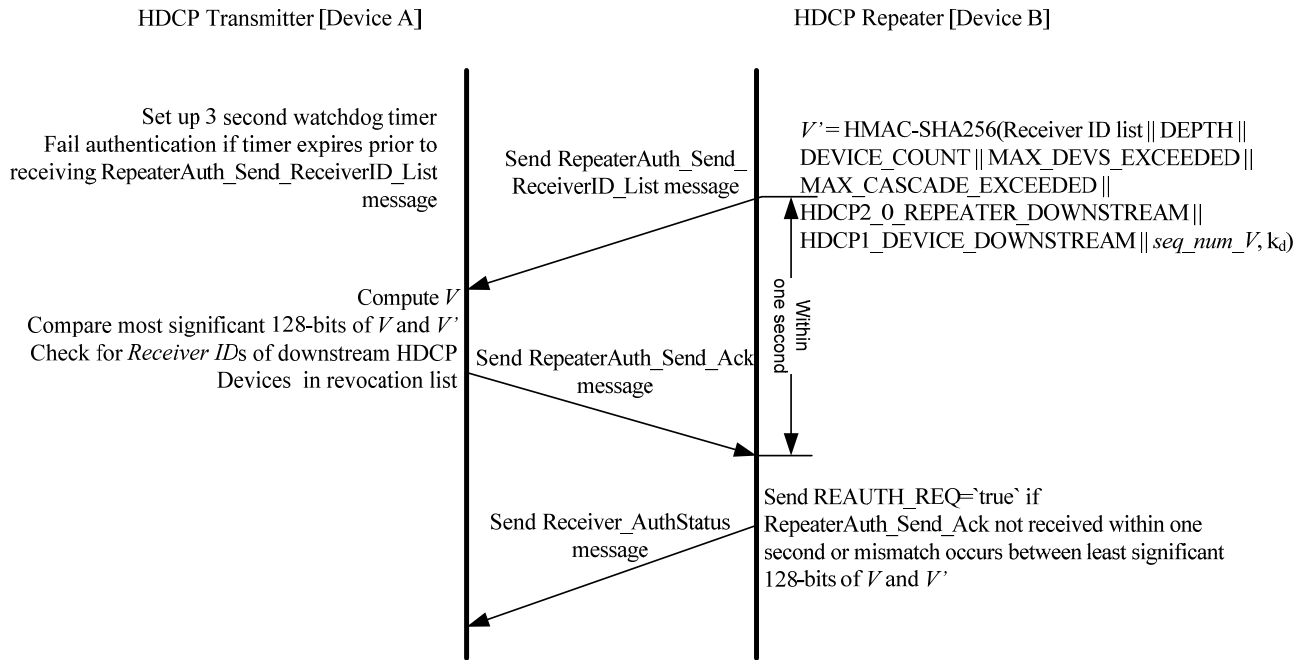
HDCP Transmitter [Device A]

HDCP Repeater [Device B]

Set up 3 second watchdog timer
Fail authentication if timer expires prior to receiving RepeaterAuth_Send_ReceiverID_List message

Send RepeaterAuth_Send_ReceiverID_List message

$V'$ = HMAC-SHA256(Receiver ID list || DEPTH || DEVICE_COUNT || MAX_DEVS_EXCEEDED || MAX_CASCADE_EXCEEDED || HDCP2_0_REPEATER_DOWNSTREAM || HDCP1_DEVICE_DOWNSTREAM || $seq\_num\_V$, $k_d$)

Compute $V$
Compare most significant 128-bits of $V$ and $V'$
Check for *Receiver ID*s of downstream HDCP Devices in revocation list

Within one second

Send RepeaterAuth_Send_Ack message

Send REAUTH_REQ=`true` if RepeaterAuth_Send_Ack not received within one second or mismatch occurs between least significant 128-bits of $V$ and $V'$

Send Receiver_AuthStatus message